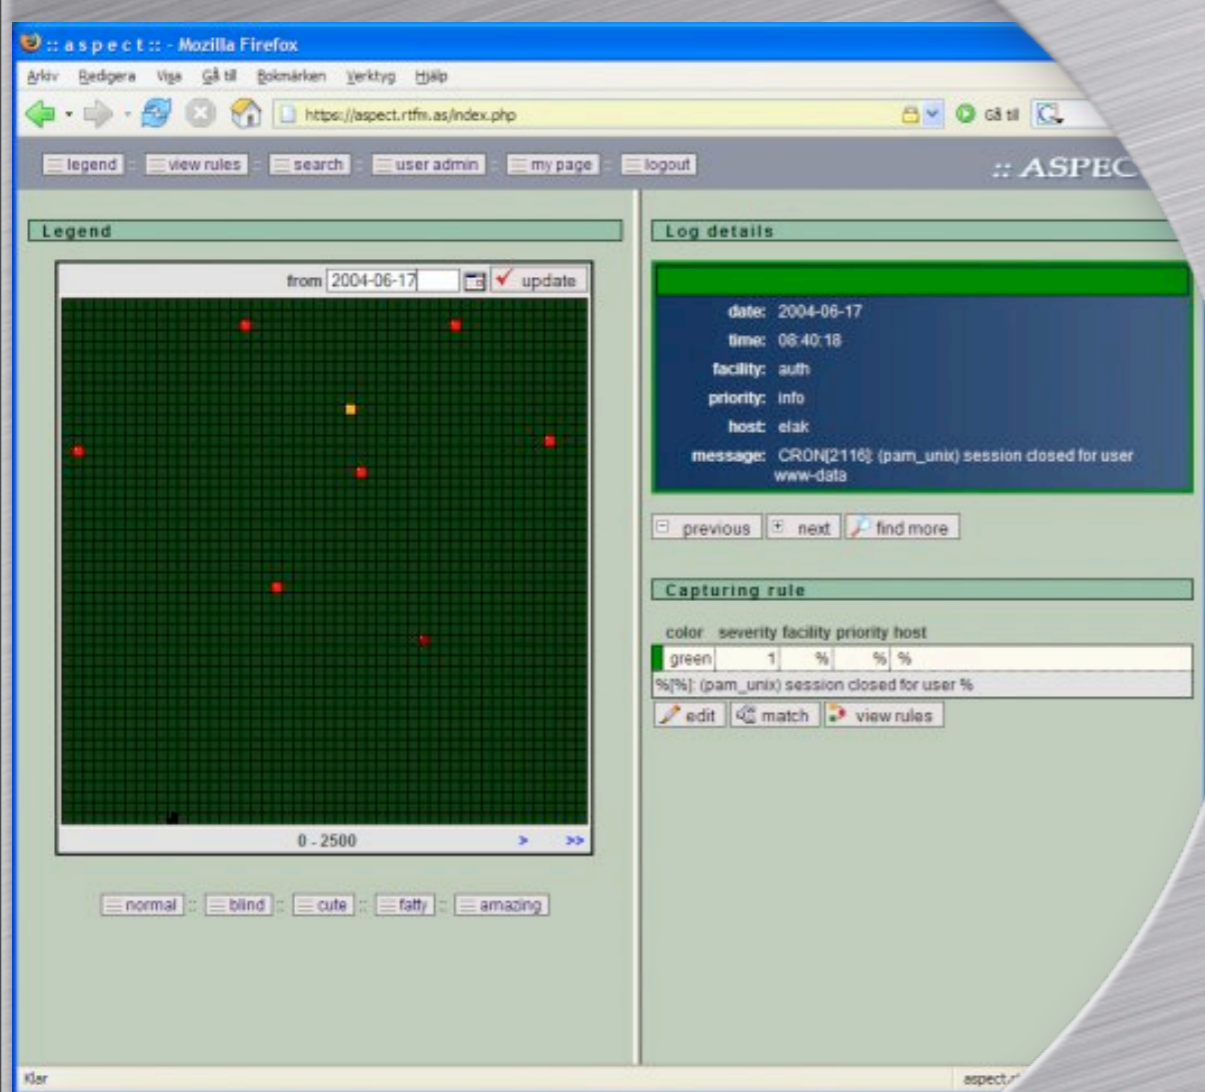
:: a s p e c t :: - Mozilla Firefox

Arkiv Redigera Visa Gå till Bokmärken Verktyg Hjälp

https://aspect.rtfm.as/index.php

Gå till

legend :: view rules :: search :: user admin :: my page :: logout

:: ASPEC

Legend

from 2004-06-17 update

0 - 2500 > >>

normal :: blind :: cute :: fatty :: amazing

Log details

date: 2004-06-17
time: 08:40:18
facility: auth
priority: info
host: elak
message: CRON[2116]: (pam_unix) session closed for user www-data

previous next find more

Capturing rule

| color | severity | facility | priority | host |
|---|---|---|---|---|
| green | 1 | % | % | % |

%[%]: (pam_unix) session closed for user %

edit match view rules

Klar

aspect.r